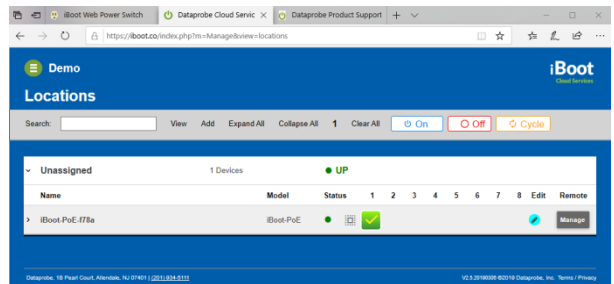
iBoot Web Power Switch | Dataprobe Cloud Servic | Dataprobe Product Support

https://iBoot.co/index.php?m=Manage&view=locations

Demo

iBoot
Cloud Services

Locations

Search: View Add Expand All Collapse All 1 Clear All On Off Cycle

Unassigned 1 Devices UP

| Name | Model | Status | 1 | 2 | 3 | 4 | 5 | 6 | 7 | 8 | Edit | Remote |
|---|---|---|---|---|---|---|---|---|---|---|---|---|
| iBoot-PoE-f78a | iBoot-PoE | | | | | | | | | | | Manage |

Dataprobe, 1B Pearl Court, Allendale, NJ 07401 | (201) 934-5111

V2.3.20190306 ©2019 Dataprobe, Inc. Terms / Privacy